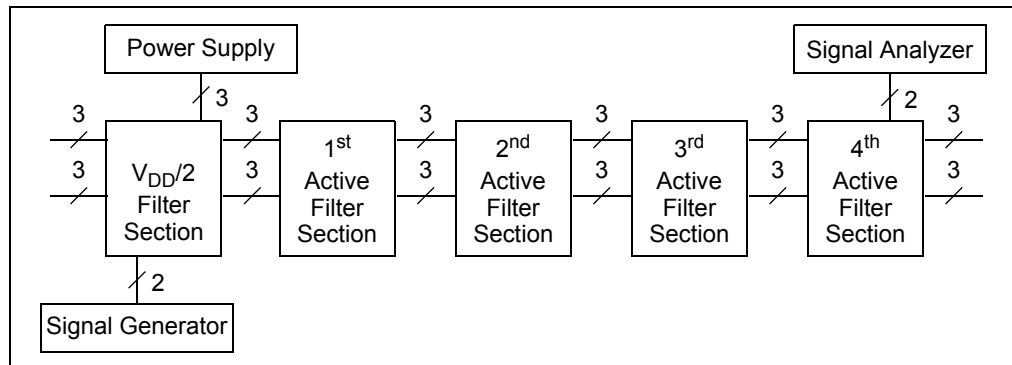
Power Supply

Signal Analyzer

3

3

2

3

3

3

3

3

3

$V_{DD}/2$ Filter Section

3

$1^{st}$ Active Filter Section

3

$2^{nd}$ Active Filter Section

3

$3^{rd}$ Active Filter Section

3

$4^{th}$ Active Filter Section

3

3

3

3

3

2

Signal Generator